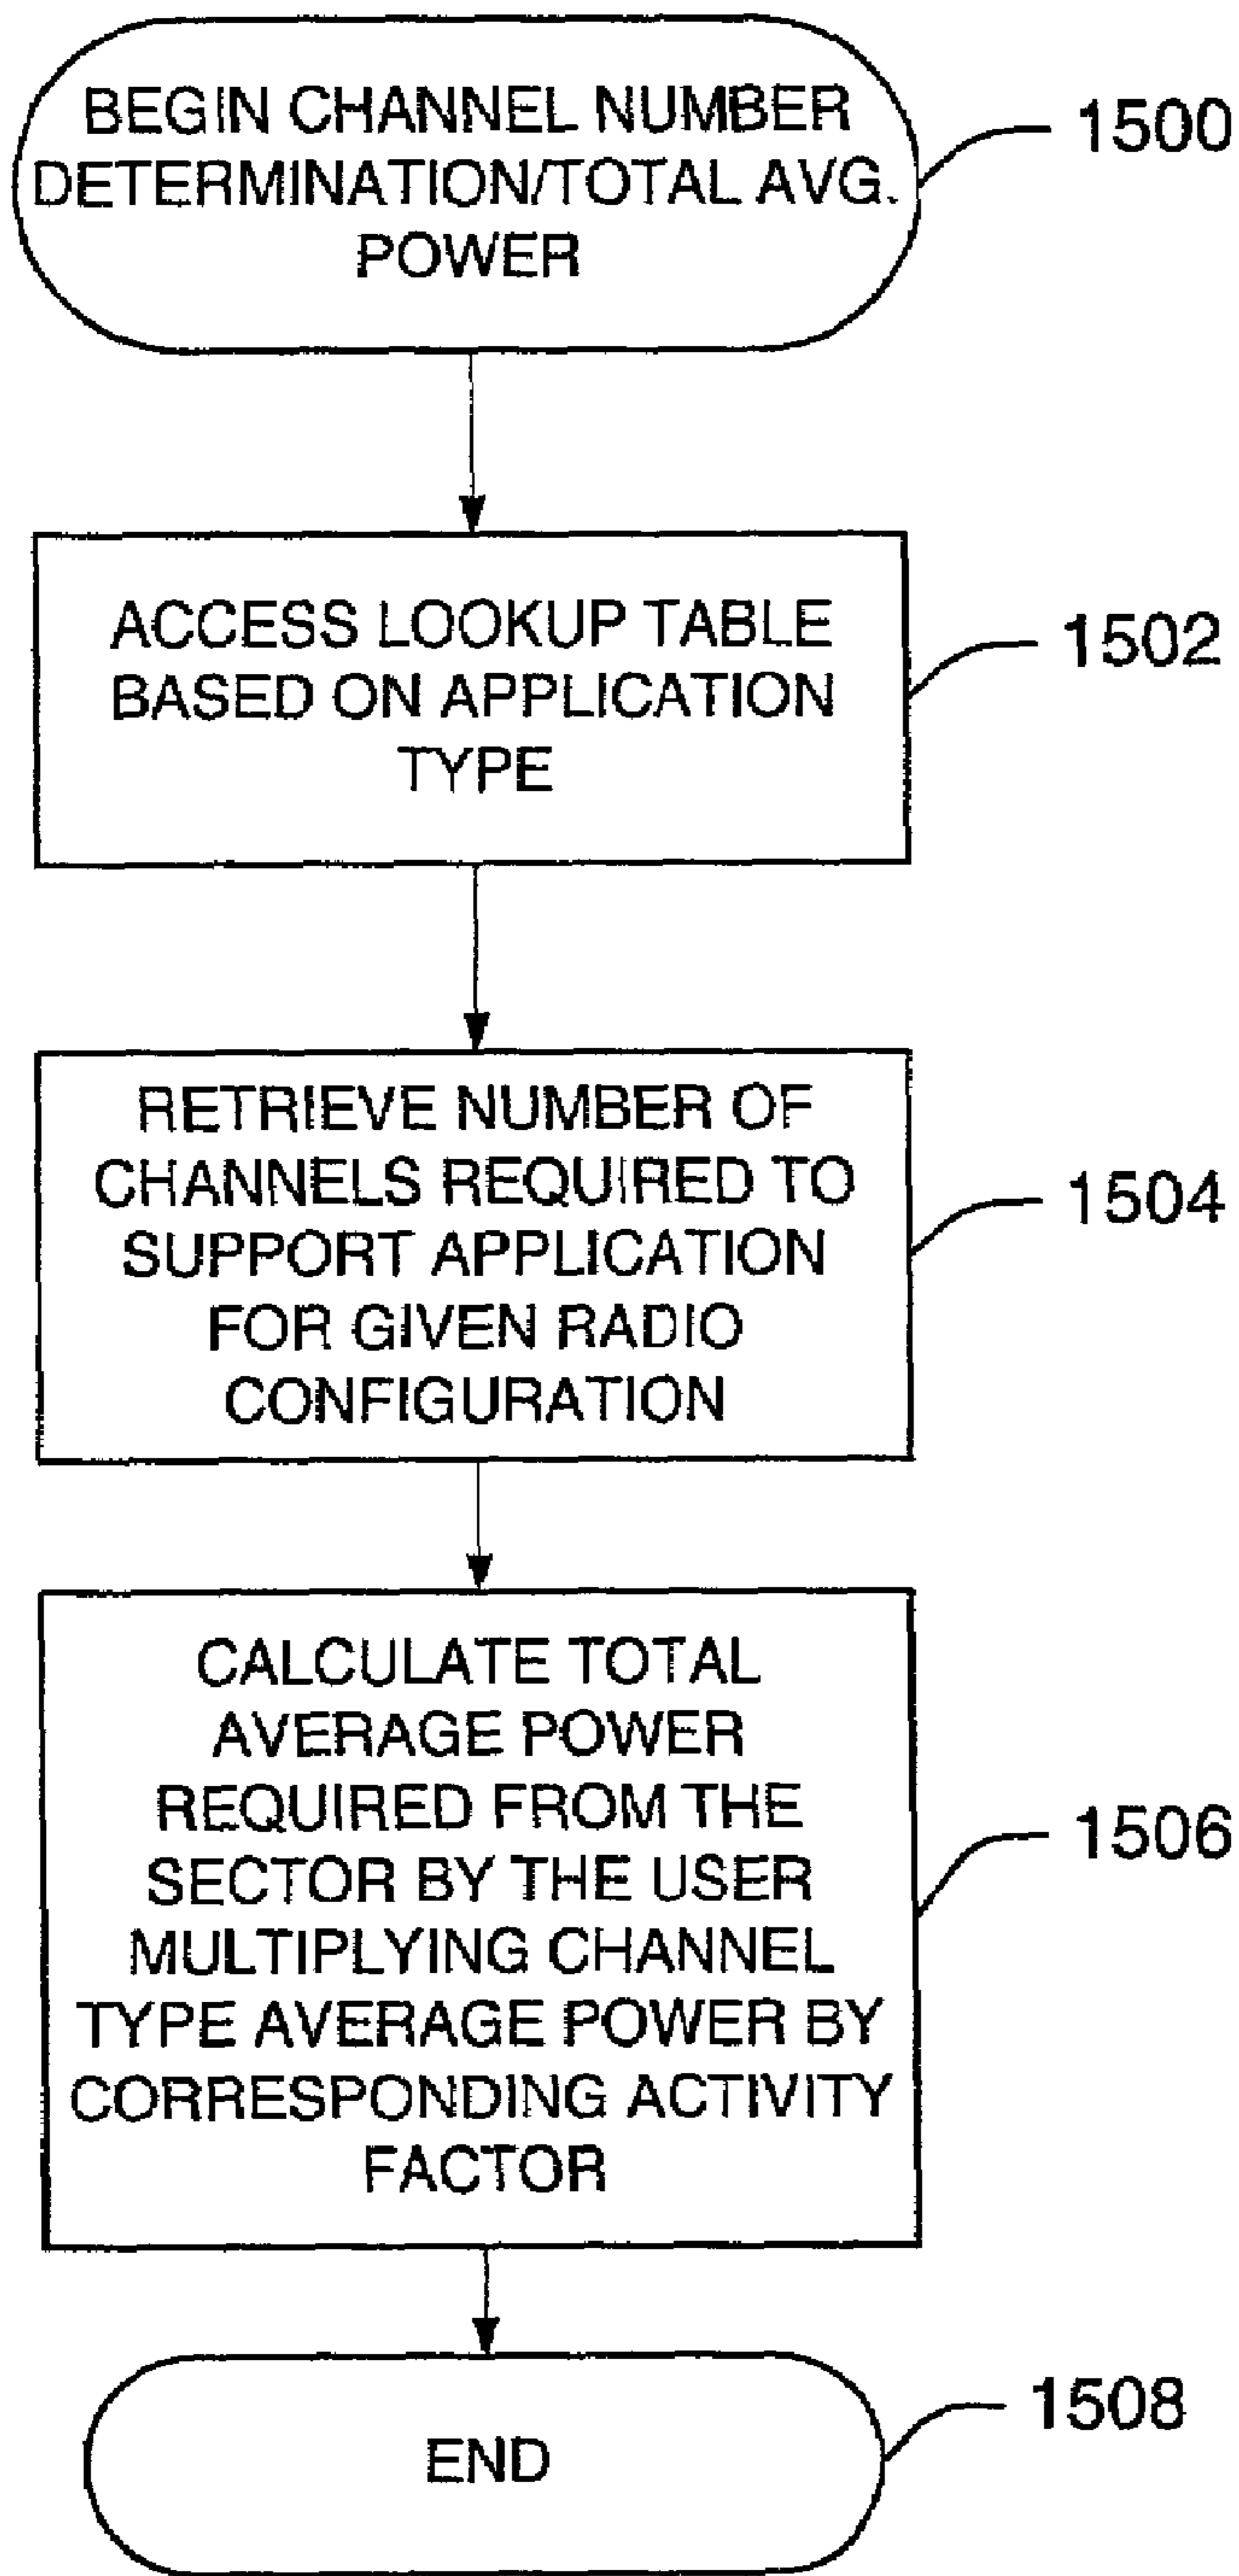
BEGIN CHANNEL NUMBER DETERMINATION/TOTAL AVG. POWER

1500

ACCESS LOOKUP TABLE BASED ON APPLICATION TYPE

1502

RETRIEVE NUMBER OF CHANNELS REQUIRED TO SUPPORT APPLICATION FOR GIVEN RADIO CONFIGURATION

1504

CALCULATE TOTAL AVERAGE POWER REQUIRED FROM THE SECTOR BY THE USER MULTIPLYING CHANNEL TYPE AVERAGE POWER BY CORRESPONDING ACTIVITY FACTOR

1506

END

1508